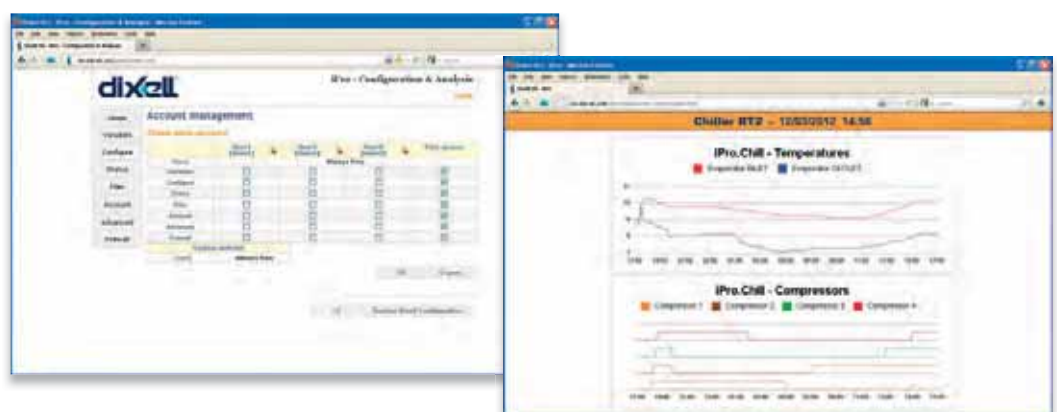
dixell

IPro - Configuration & Analysis

Home
Variables
Configure
Status
Files
Account
Advanced
Firewall

Account management

Chiller RT2 - 12/03/2012 14:56

IPro.Chill - Temperatures

Evaporator INLET
Evaporator OUTLET

IPro.Chill - Compressors

Compressor 1
Compressor 2
Compressor 3
Compressor 4